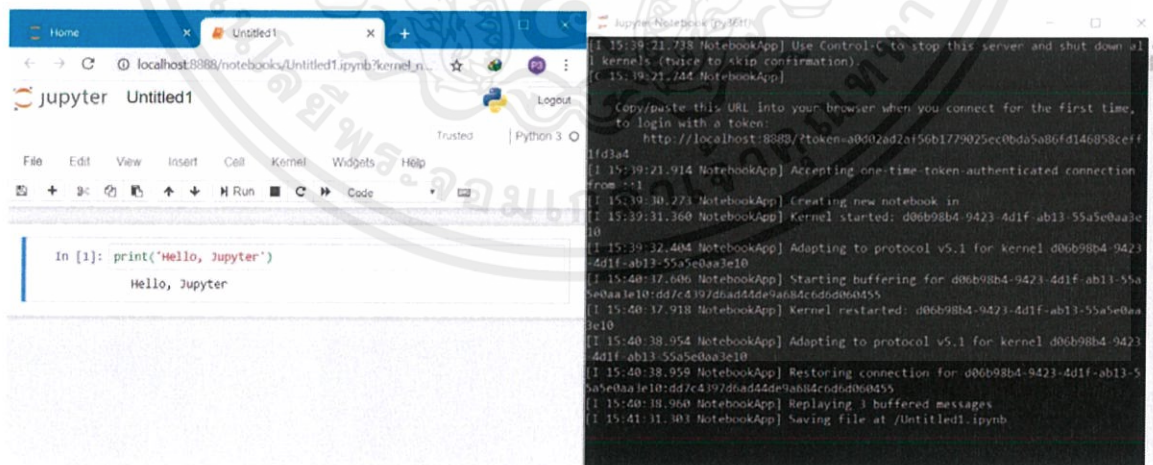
Home
Untitled1
localhost:8888/notebooks/Untitled1.ipynb?kernel_n...
jupyter Untitled1
Logout
Trusted
Python 3
File Edit View Insert Cell Kernel Widgets Help
Run Code

In [1]: print('Hello, Jupyter')
Hello, Jupyter

Jupyter Notebook (jupyter)
[I 15:39:21.738 NotebookApp] Use Control-C to stop this server and shut down all kernels (twice to skip confirmation).
[C 15:39:21.744 NotebookApp]

Copy/paste this URL into your browser when you connect for the first time, to login with a token:
http://localhost:8888/?token=a0d02ad2af56b1779025ec0bda5a86fd146858ceff1fd3a4
[I 15:39:21.914 NotebookApp] Accepting one-time-token-authenticated connection from ::1
[I 15:39:30.273 NotebookApp] Creating new notebook in
[I 15:39:31.360 NotebookApp] Kernel started: d06b98b4-9423-4d1f-ab13-55a5e0aa3e10
[I 15:39:32.404 NotebookApp] Adapting to protocol v5.1 for kernel d06b98b4-9423-4d1f-ab13-55a5e0aa3e10
[I 15:40:37.606 NotebookApp] Starting buffering for d06b98b4-9423-4d1f-ab13-55a5e0aa3e10:dd7c4397d6ad44de9a684c6d6d060455
[I 15:40:37.918 NotebookApp] Kernel restarted: d06b98b4-9423-4d1f-ab13-55a5e0aa3e10
[I 15:40:38.954 NotebookApp] Adapting to protocol v5.1 for kernel d06b98b4-9423-4d1f-ab13-55a5e0aa3e10
[I 15:40:38.959 NotebookApp] Restoring connection for d06b98b4-9423-4d1f-ab13-55a5e0aa3e10:dd7c4397d6ad44de9a684c6d6d060455
[I 15:40:38.960 NotebookApp] Replaying 3 buffered messages
[I 15:41:31.303 NotebookApp] Saving file at /Untitled1.ipynb